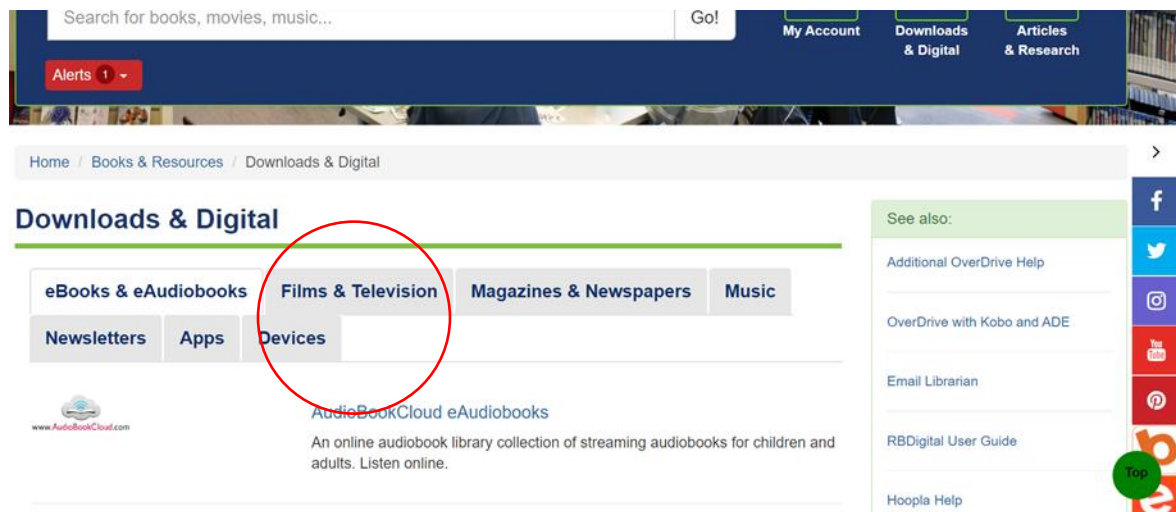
Search for books, movies, music...

Go!

My Account

Downloads & Digital

Articles & Research

Alerts 1

Home / Books & Resources / Downloads & Digital

Downloads & Digital

eBooks & eAudiobooks

Films & Television

Magazines & Newspapers

Music

Newsletters

Apps

Devices

www.AudioBookCloud.com

AudioBookCloud eAudiobooks

An online audiobook library collection of streaming audiobooks for children and adults. Listen online.

See also:

Additional OverDrive Help

OverDrive with Kobo and ADE

Email Librarian

RBDigital User Guide

Hoopla Help

Top